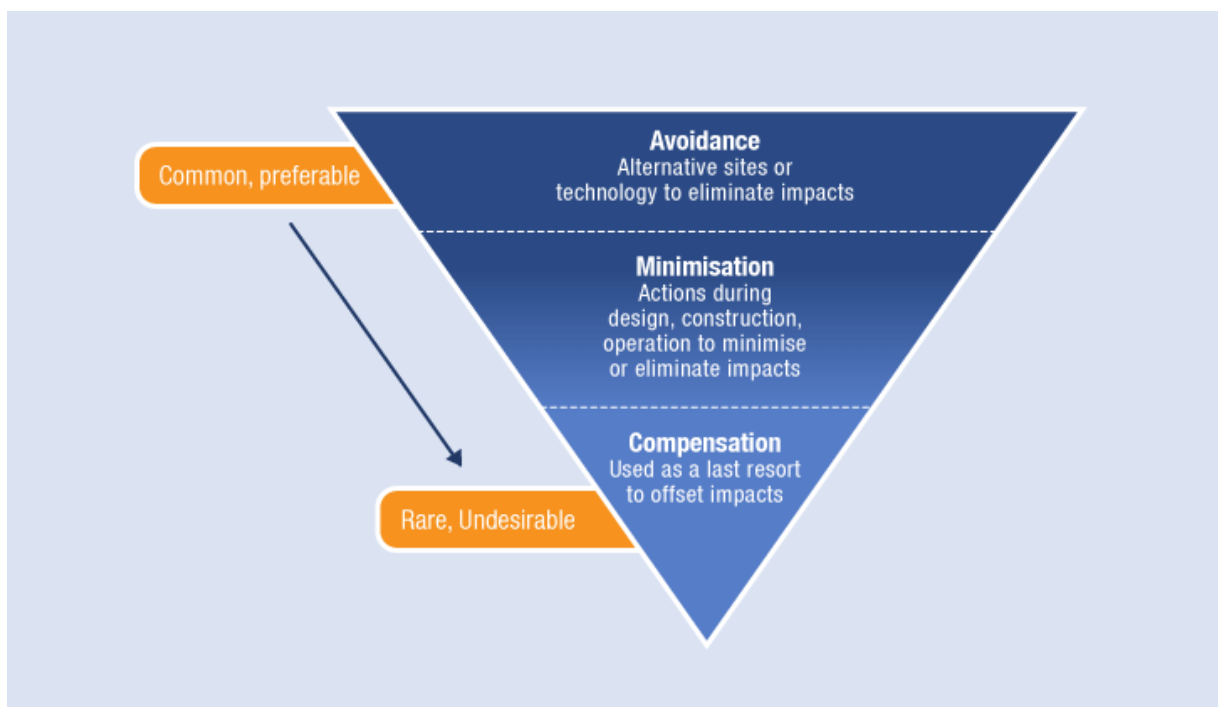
Common, preferable

Avoidance
Alternative sites or technology to eliminate impacts

Minimisation
Actions during design, construction, operation to minimise or eliminate impacts

Compensation
Used as a last resort to offset impacts

Rare, Undesirable